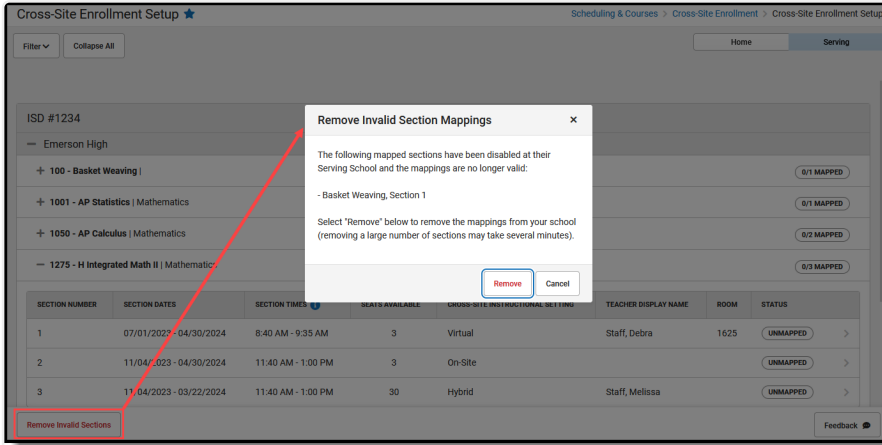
Cross-Site Enrollment Setup ★

Scheduling & Courses > Cross-Site Enrollment > Cross-Site Enrollment Setup

Filter Collapse All

Home Serving

ISD #1234

— Emerson High

+ 100 - Basket Weaving | 0/1 MAPPED

+ 1001 - AP Statistics | Mathematics 0/1 MAPPED

+ 1050 - AP Calculus | Mathematics 0/2 MAPPED

— 1275 - H Integrated Math II | Mathematics 0/3 MAPPED

| SECTION NUMBER | SECTION DATES | SECTION TIMES | SEATS AVAILABLE | CROSS-SITE INSTRUCTIONAL SETTING | TEACHER DISPLAY NAME | ROOM | STATUS |
|---|---|---|---|---|---|---|---|
| 1 | 07/01/2023 - 04/30/2024 | 8:40 AM - 9:35 AM | 3 | Virtual | Staff, Debra | 1625 | UNMAPPED |
| 2 | 11/04/2023 - 04/30/2024 | 11:40 AM - 1:00 PM | 3 | On-Site | | | UNMAPPED |
| 3 | 11/04/2023 - 03/22/2024 | 11:40 AM - 1:00 PM | 30 | Hybrid | Staff, Melissa | | UNMAPPED |

Remove Invalid Sections

Feedback

Remove Invalid Section Mappings ×

The following mapped sections have been disabled at their Serving School and the mappings are no longer valid:

- Basket Weaving, Section 1

Select "Remove" below to remove the mappings from your school (removing a large number of sections may take several minutes).

Remove Cancel